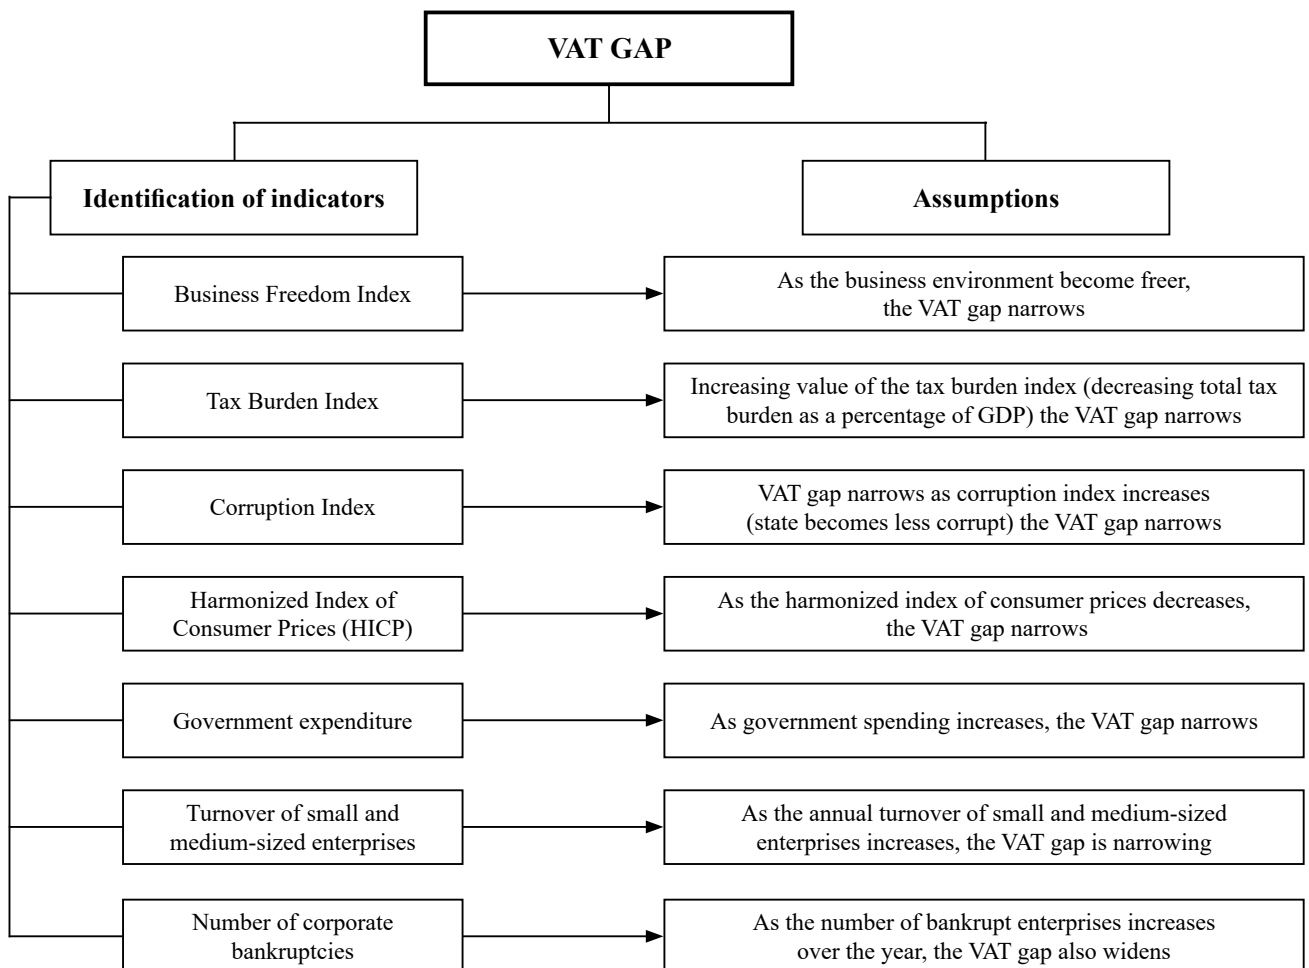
VAT GAP

Identification of indicators

Assumptions

Business Freedom Index

As the business environment become freer, the VAT gap narrows

Tax Burden Index

Increasing value of the tax burden index (decreasing total tax burden as a percentage of GDP) the VAT gap narrows

Corruption Index

VAT gap narrows as corruption index increases (state becomes less corrupt) the VAT gap narrows

Harmonized Index of Consumer Prices (HICP)

As the harmonized index of consumer prices decreases, the VAT gap narrows

Government expenditure

As government spending increases, the VAT gap narrows

Turnover of small and medium-sized enterprises

As the annual turnover of small and medium-sized enterprises increases, the VAT gap is narrowing

Number of corporate bankruptcies

As the number of bankrupt enterprises increases over the year, the VAT gap also widens